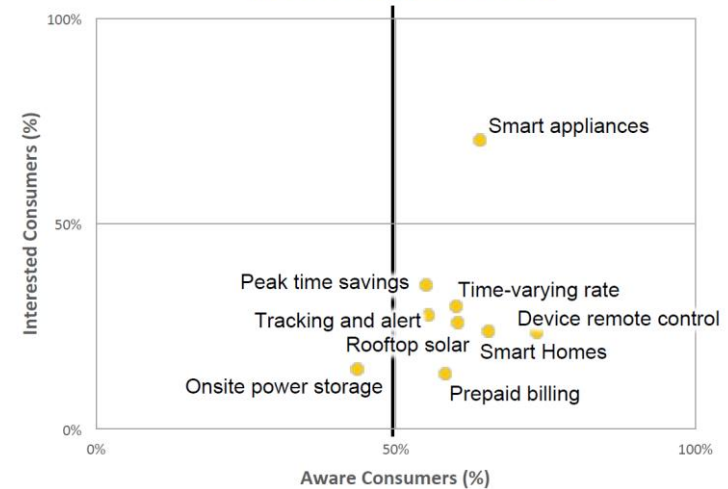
100%

Interested Consumers (%)

50%

0%

Smart appliances

Peak time savings

Time-varying rate

Tracking and alert

Device remote control

Rooftop solar

Smart Homes

Onsite power storage

Prepaid billing

0%

50%

100%

Aware Consumers (%)